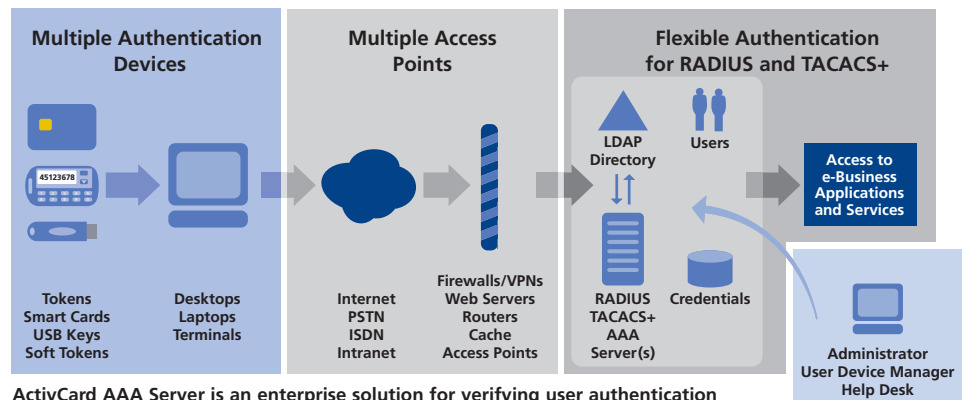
Multiple Authentication Devices

45123678

Tokens
Smart Cards
USB Keys
Soft Tokens

Desktops
Laptops
Terminals

Multiple Access Points

Internet
PSTN
ISDN
Intranet

Firewalls/VPNs
Web Servers
Routers
Cache
Access Points

Flexible Authentication for RADIUS and TACACS+

LDAP Directory

Users

RADIUS
TACACS+
AAA
Server(s)

Credentials

Access to e-Business Applications and Services

Administrator
User Device Manager
Help Desk

ActivCard AAA Server is an enterprise solution for verifying user authentication